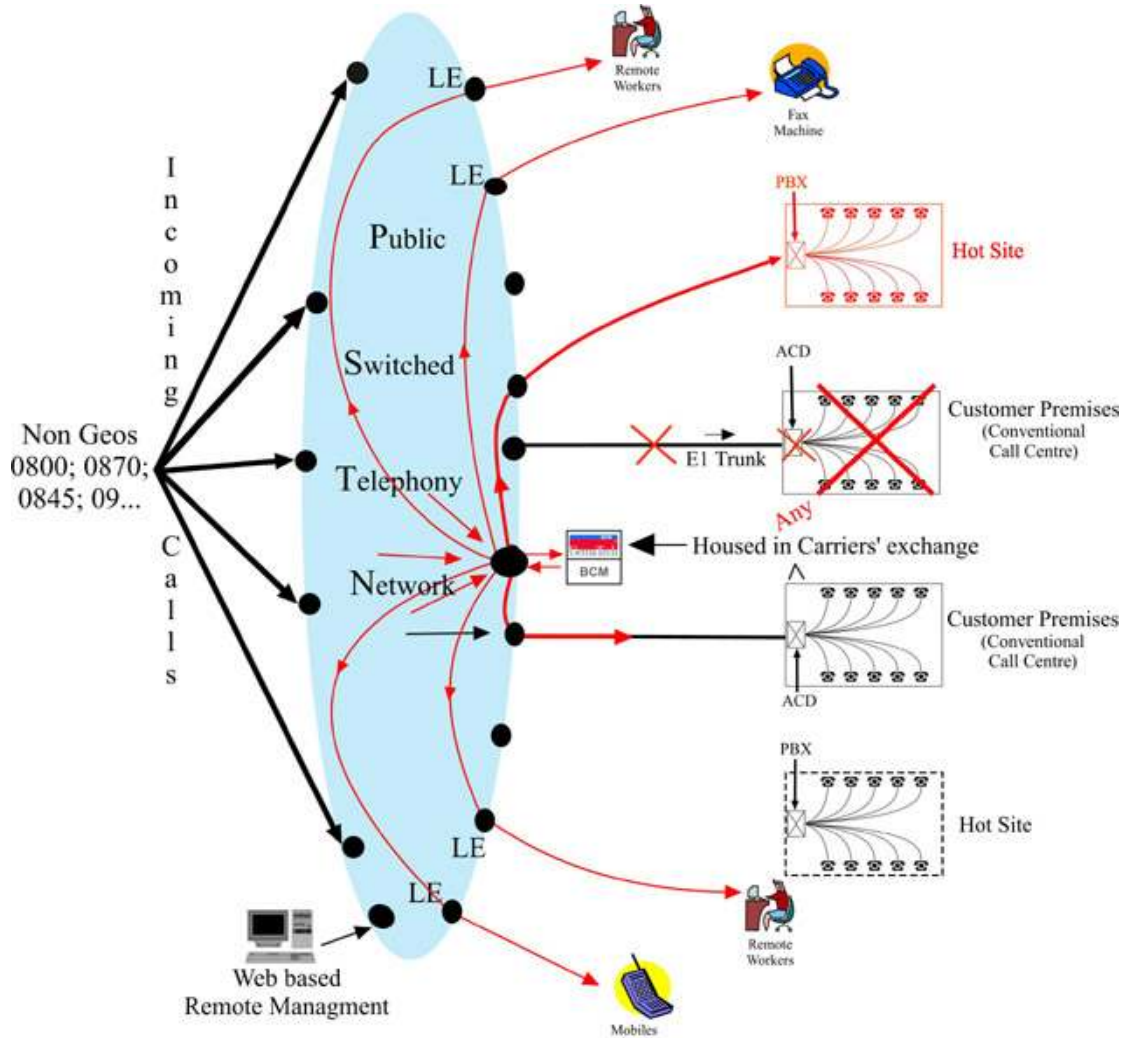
Incoming Calls

Non Geos
0800; 0870;
0845; 09...

Public
Switched
Telephony
Network

LE
LE
LE
LE

Remote Workers

Fax Machine

PBX

Hot Site

ACD

Customer Premises
(Conventional Call Centre)

E1 Trunk

Any

BCM

Housed in Carriers' exchange

^

Customer Premises
(Conventional Call Centre)

ACD

PBX

Hot Site

Remote Workers

Web based
Remote Managment

Mobiles